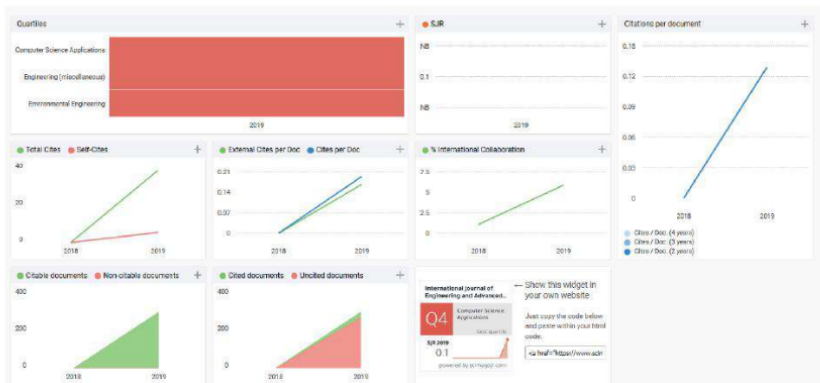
Quartiles +

Computer Science Applications

Engineering (miscellaneous)

Environmental Engineering

2019

SJR +

NB

0.1

NB

2019

Citations per document +

0.16

0.12

0.09

0.06

0.03

0

2018

2019

Cites / Doc. (4 years)

Cites / Doc. (3 years)

Cites / Doc. (2 years)

Total Cites Self-Cites +

40

20

0

2018

2019

External Cites per Doc Cites per Doc +

0.21

0.14

0.07

0

2018

2019

% International Collaboration +

7.5

5

2.5

0

2018

2019

Citable documents Non-citable documents +

400

200

0

2018

2019

Cited documents Uncited documents +

400

200

0

2018

2019

International Journal of Engineering and Advanced...

Q4

Computer Science Applications

best quartile

SJR 2019

0.1

powered by scimagojr.com

← Show this widget in your own website

Just copy the code below and paste within your html code:

<a href="https://www.scim